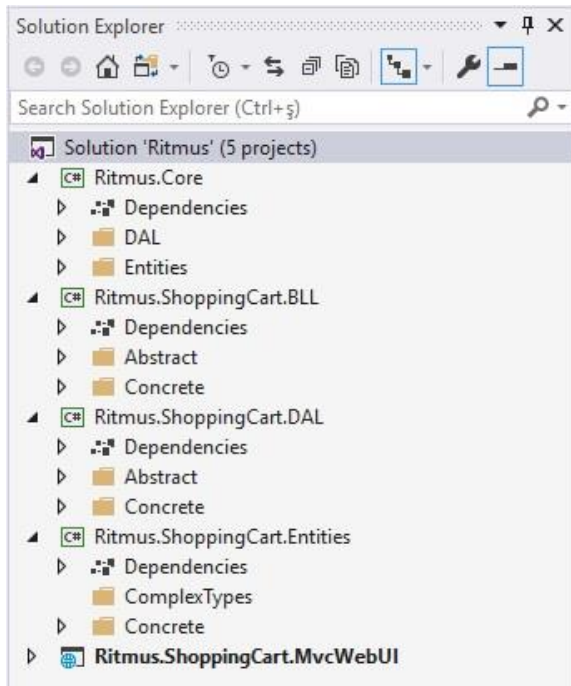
Solution Explorer

Search Solution Explorer (Ctrl+ş)

Solution 'Ritmus' (5 projects)
C# Ritmus.Core
Dependencies
DAL
Entities
C# Ritmus.ShoppingCart.BLL
Dependencies
Abstract
Concrete
C# Ritmus.ShoppingCart.DAL
Dependencies
Abstract
Concrete
C# Ritmus.ShoppingCart.Entities
Dependencies
ComplexTypes
Concrete
Ritmus.ShoppingCart.MvcWebUI